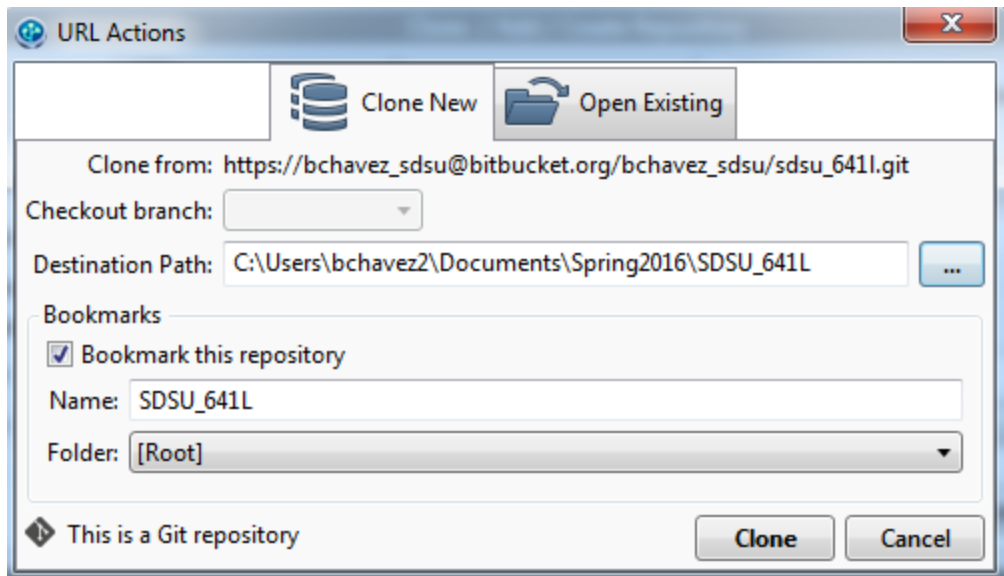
URL Actions

Clone New

Open Existing

Clone from: https://bchavez_sdsu@bitbucket.org/bchavez_sdsu/sdsu_641l.git

Checkout branch:

Destination Path: C:\Users\bchavez2\Documents\Spring2016\SDSU_641L

...

Bookmarks

Bookmark this repository

Name: SDSU_641L

Folder: [Root]

This is a Git repository

Clone

Cancel